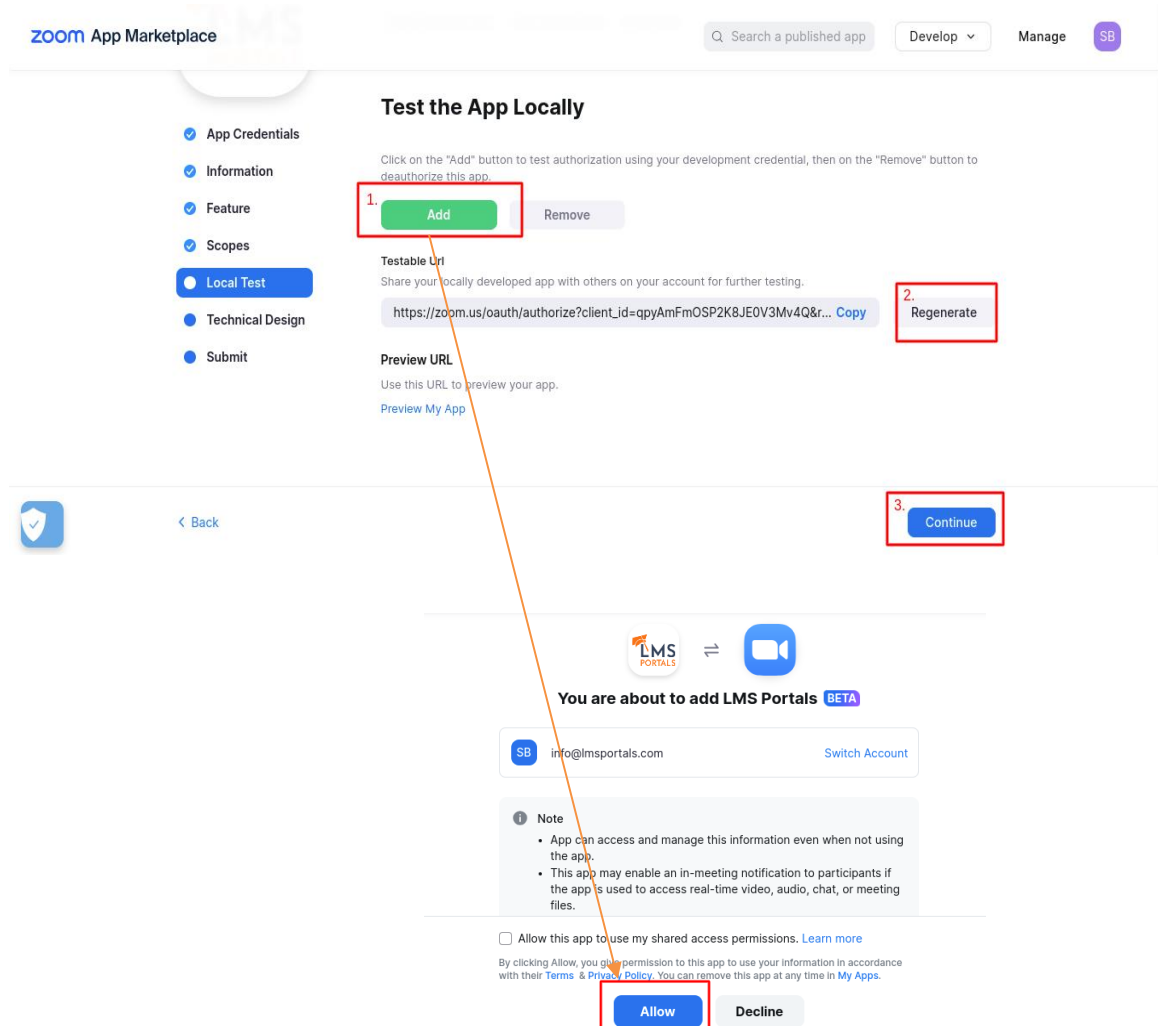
zoom App Marketplace

Search a published app

Develop

Manage

SB

App Credentials

Information

Feature

Scopes

Local Test

Technical Design

Submit

Test the App Locally

Click on the "Add" button to test authorization using your development credential, then on the "Remove" button to deauthorize this app.

1.

Add

Remove

Testable Url

Share your locally developed app with others on your account for further testing.

https://zoom.us/oauth/authorize?client_id=qpyAmFmOSP2K8JE0V3Mv4Q&r... Copy

2.

Regenerate

Preview URL

Use this URL to preview your app.

Preview My App

< Back

3.

Continue

LMS PORTALS

You are about to add LMS Portals BETA

SB info@lmsportals.com

Switch Account

Note

• App can access and manage this information even when not using the app.

• This app may enable an in-meeting notification to participants if the app is used to access real-time video, audio, chat, or meeting files.

Allow this app to use my shared access permissions. Learn more

By clicking Allow, you give permission to this app to use your information in accordance with their Terms & Privacy Policy. You can remove this app at any time in My Apps.

Allow

Decline